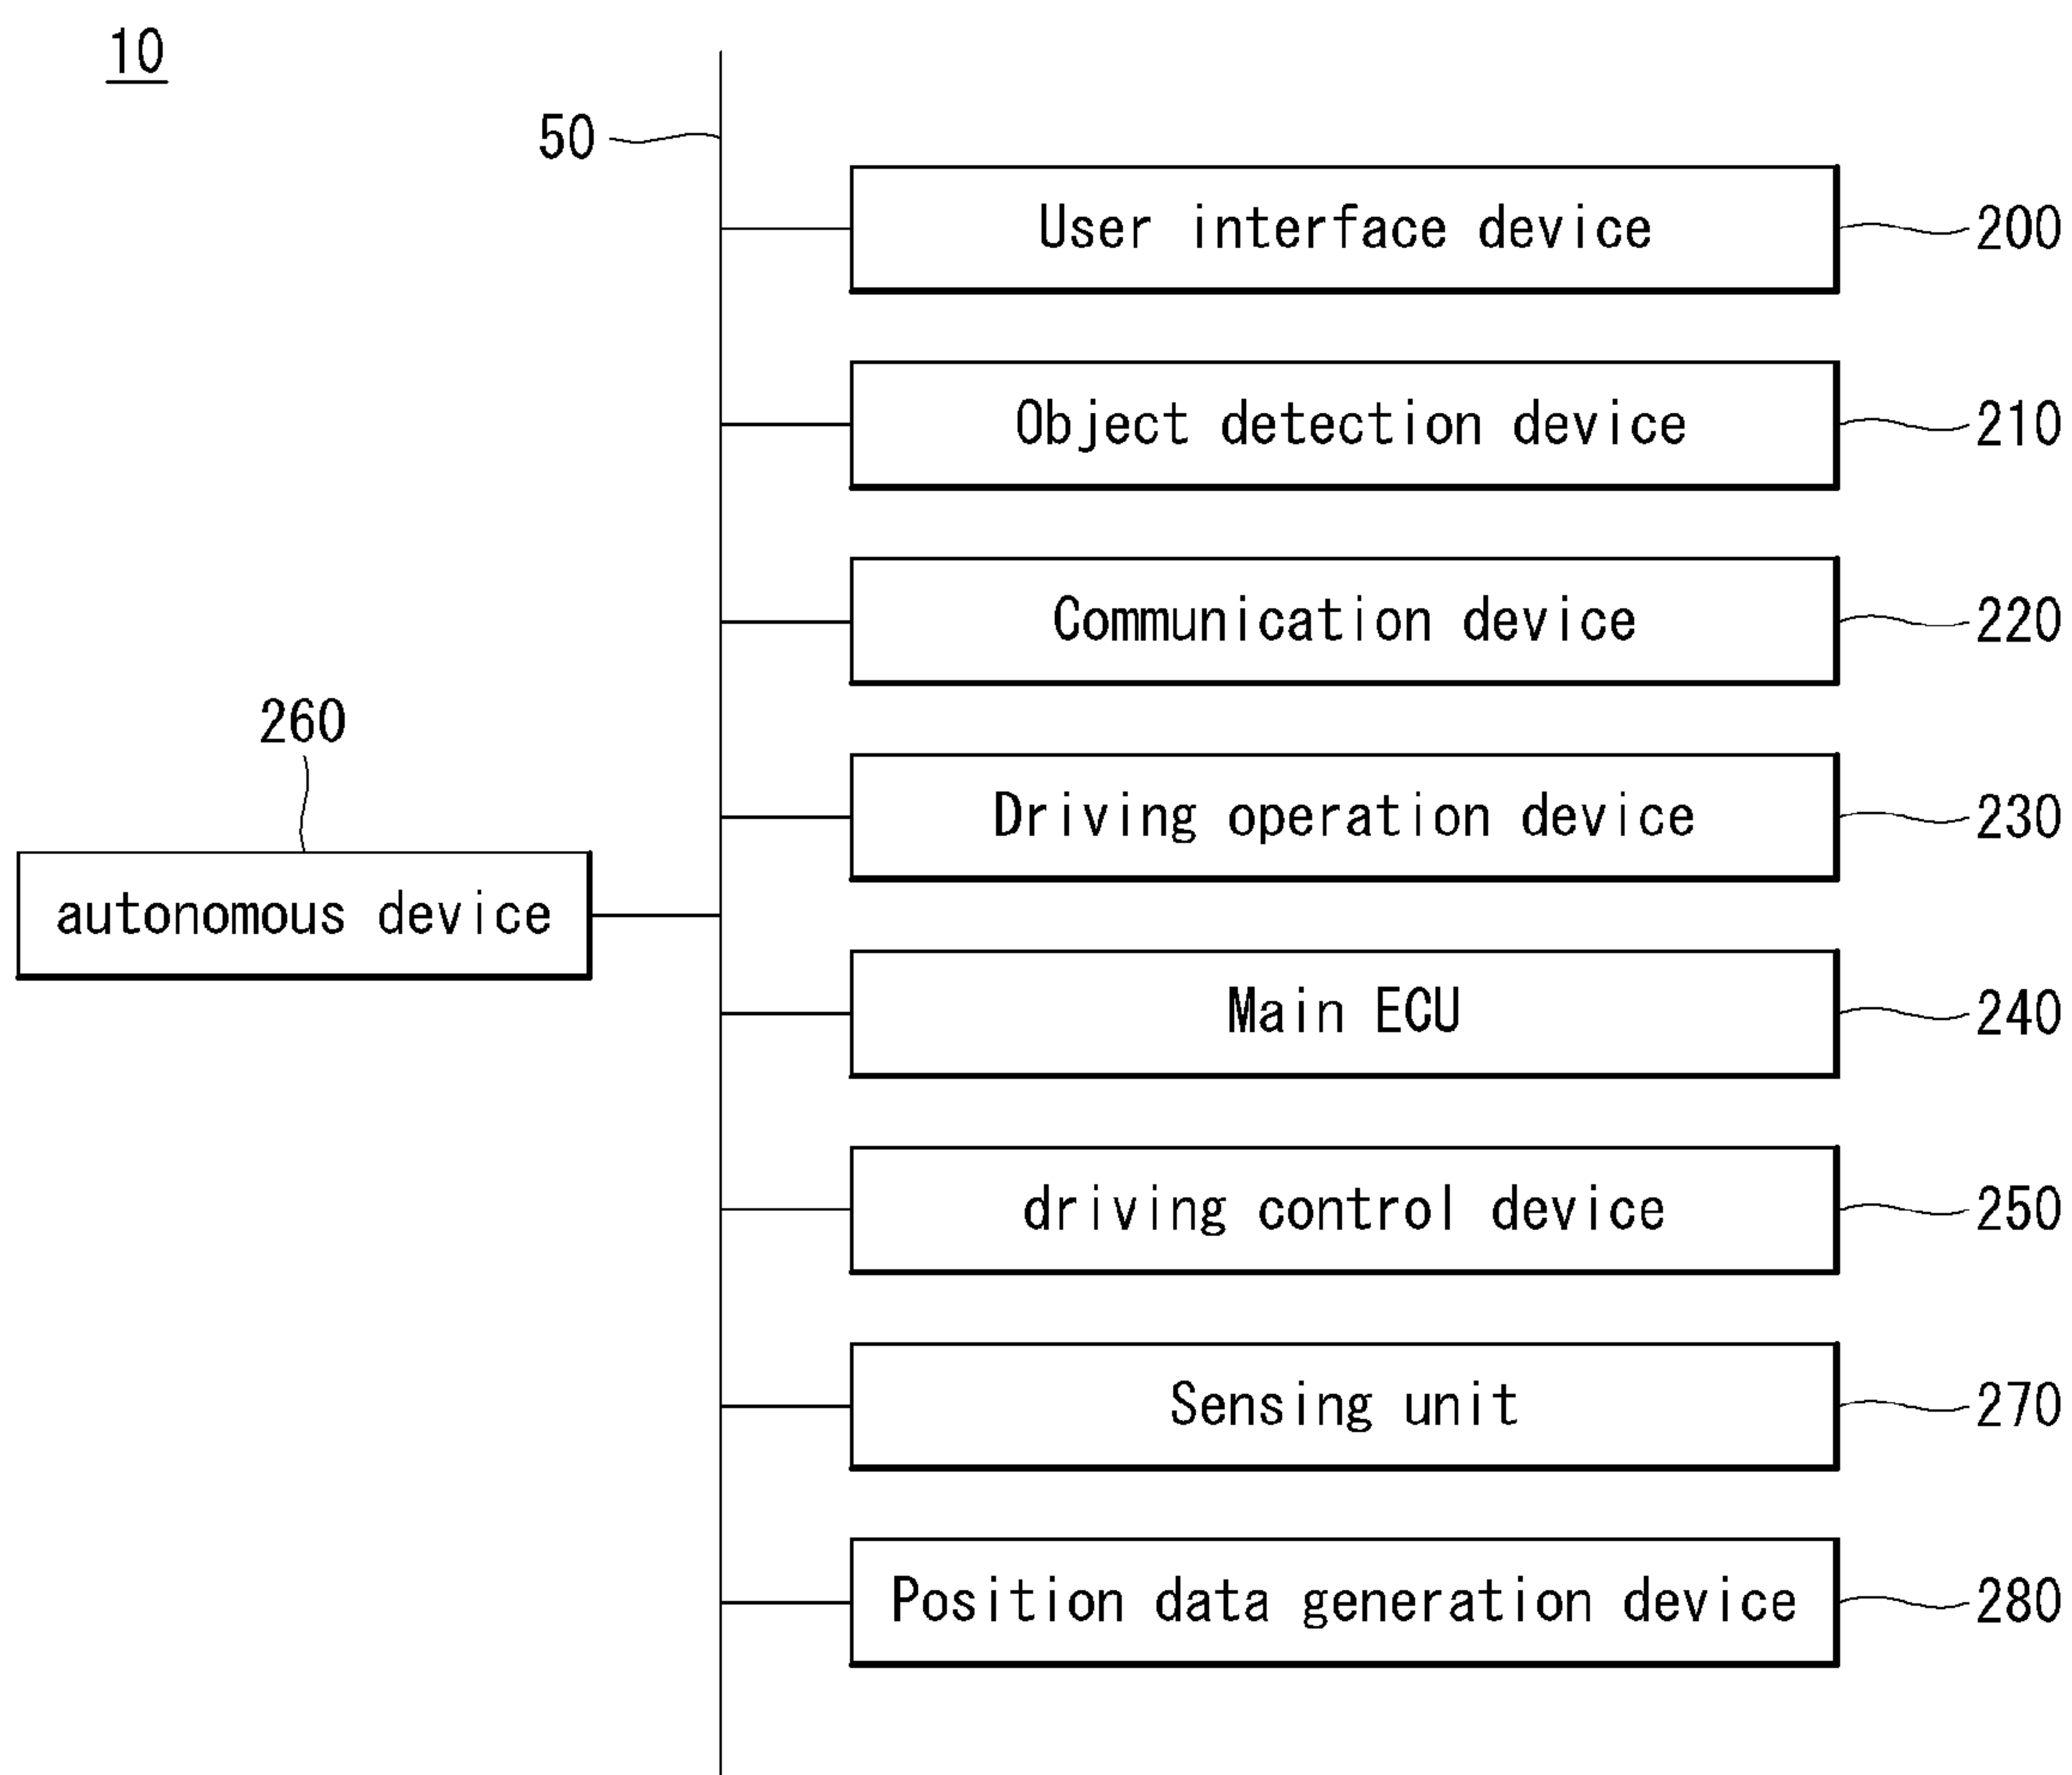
10

50

User interface device 200

Object detection device 210

Communication device 220

260

Driving operation device 230

autonomous device

Main ECU 240

driving control device 250

Sensing unit 270

Position data generation device 280